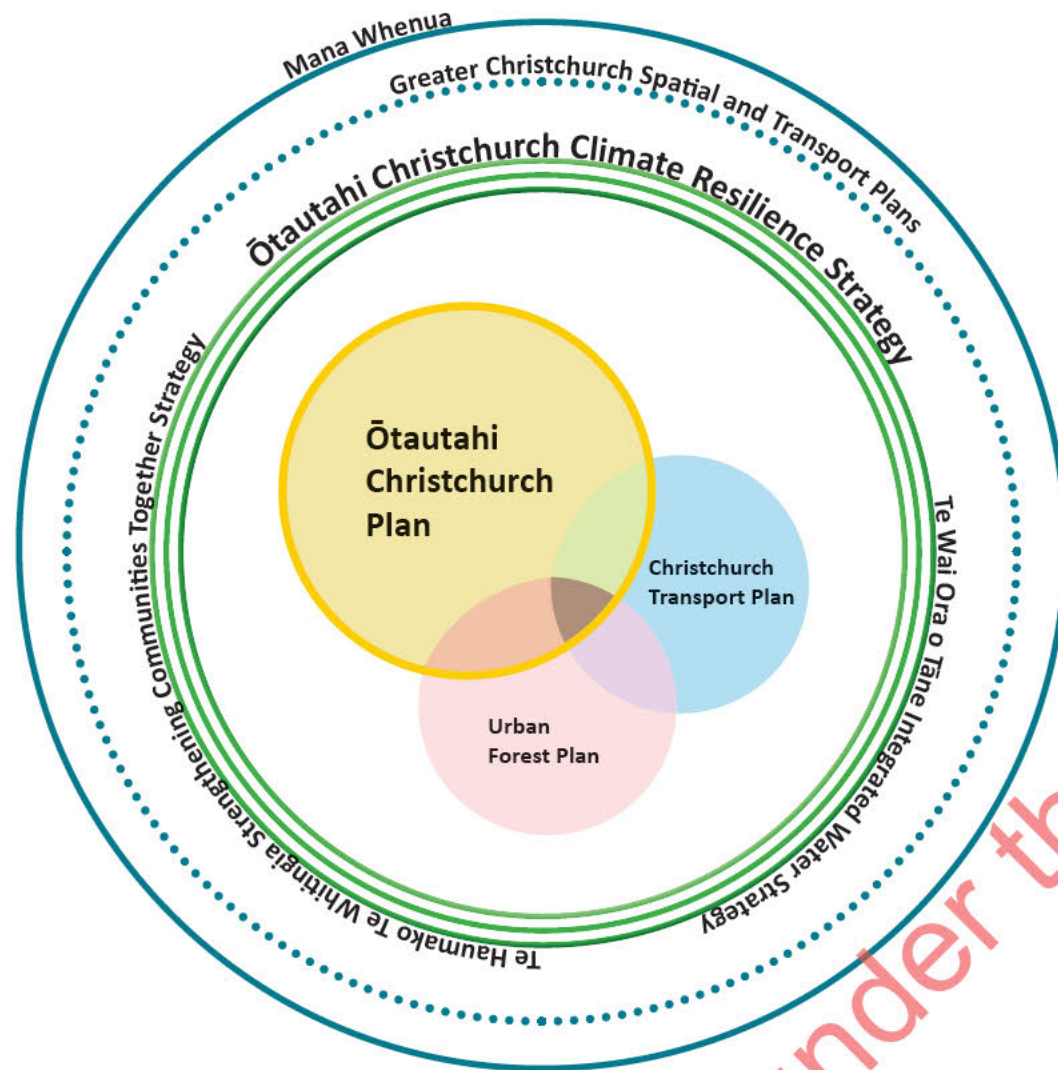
Mana Whenua

Greater Christchurch Spatial and Transport Plans

Ōtautahi Christchurch Climate Resilience Strategy

Ōtautahi Christchurch Plan

Christchurch Transport Plan

Urban Forest Plan

Te Wai Ora o Tāne Integrated Water Strategy

Te Haumako Te Whitingia Strengthening Communities Together Strategy

under th